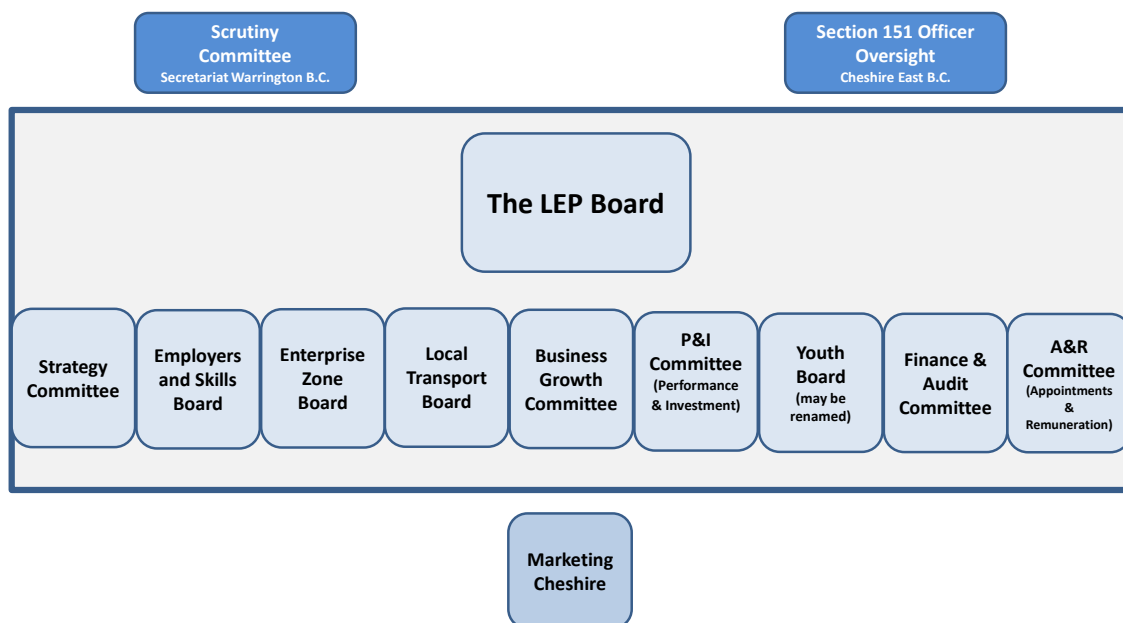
Scrutiny Committee
Secretariat Warrington B.C.

Section 151 Officer Oversight
Cheshire East B.C.

The LEP Board

Strategy Committee

Employers and Skills Board

Enterprise Zone Board

Local Transport Board

Business Growth Committee

P&I Committee
(Performance & Investment)

Youth Board
(may be renamed)

Finance & Audit Committee

A&R Committee
(Appointments & Remuneration)

Marketing Cheshire